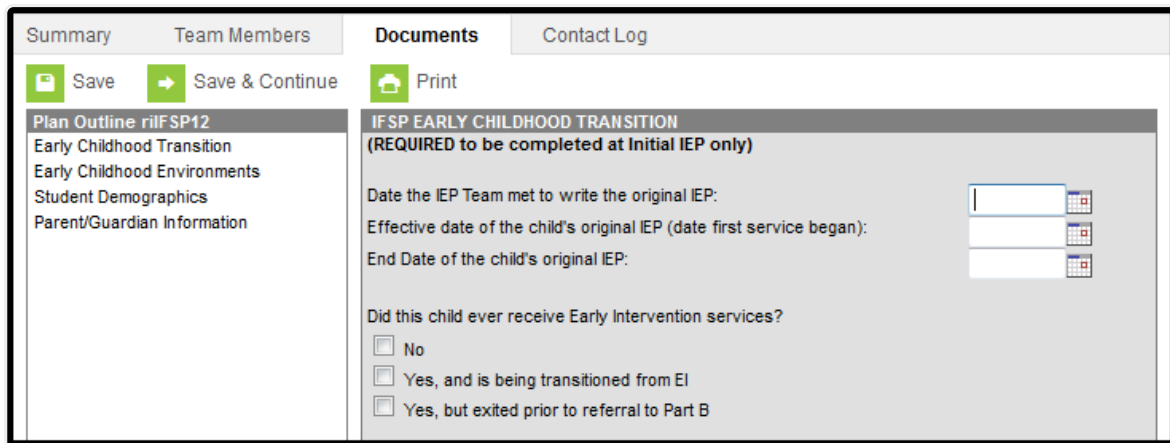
Summary Team Members Documents Contact Log

Save Save & Continue Print

Plan Outline riIFSP12
Early Childhood Transition
Early Childhood Environments
Student Demographics
Parent/Guardian Information

IFSP EARLY CHILDHOOD TRANSITION
(REQUIRED to be completed at Initial IEP only)

Date the IEP Team met to write the original IEP:
Effective date of the child's original IEP (date first service began):
End Date of the child's original IEP:

Did this child ever receive Early Intervention services?
No
Yes, and is being transitioned from EI
Yes, but exited prior to referral to Part B